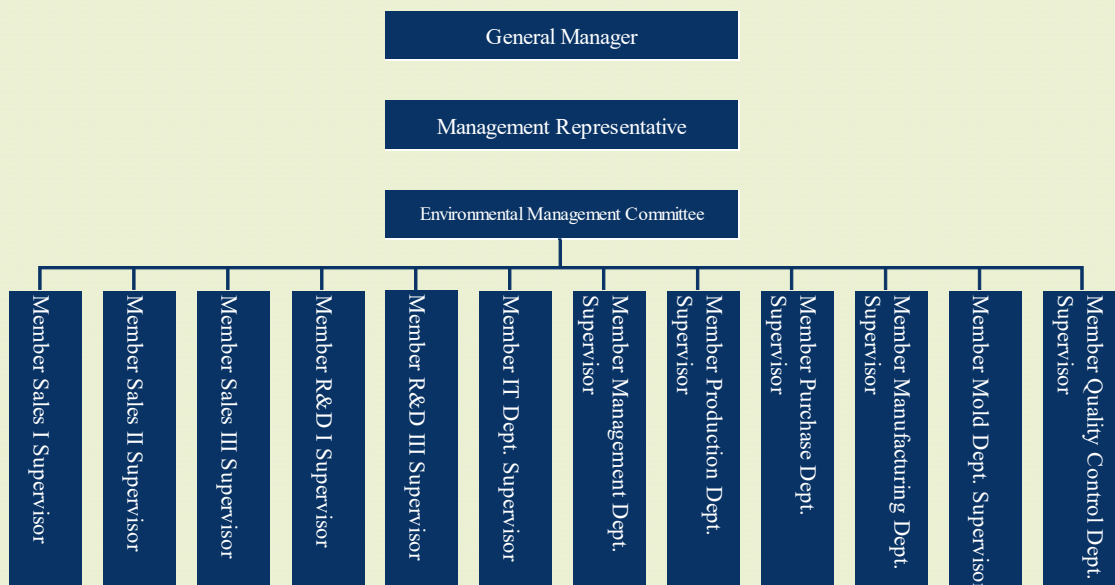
General Manager

Management Representative

Environmental Management Committee

Member Sales I Supervisor

Member Sales II Supervisor

Member Sales III Supervisor

Member R&D I Supervisor

Member R&D III Supervisor

Member IT Dept. Supervisor

Member Management Dept. Supervisor

Member Production Dept. Supervisor

Member Purchase Dept. Supervisor

Member Manufacturing Dept. Supervisor

Member Mold Dept. Supervisor

Member Quality Control Dept. Supervisor